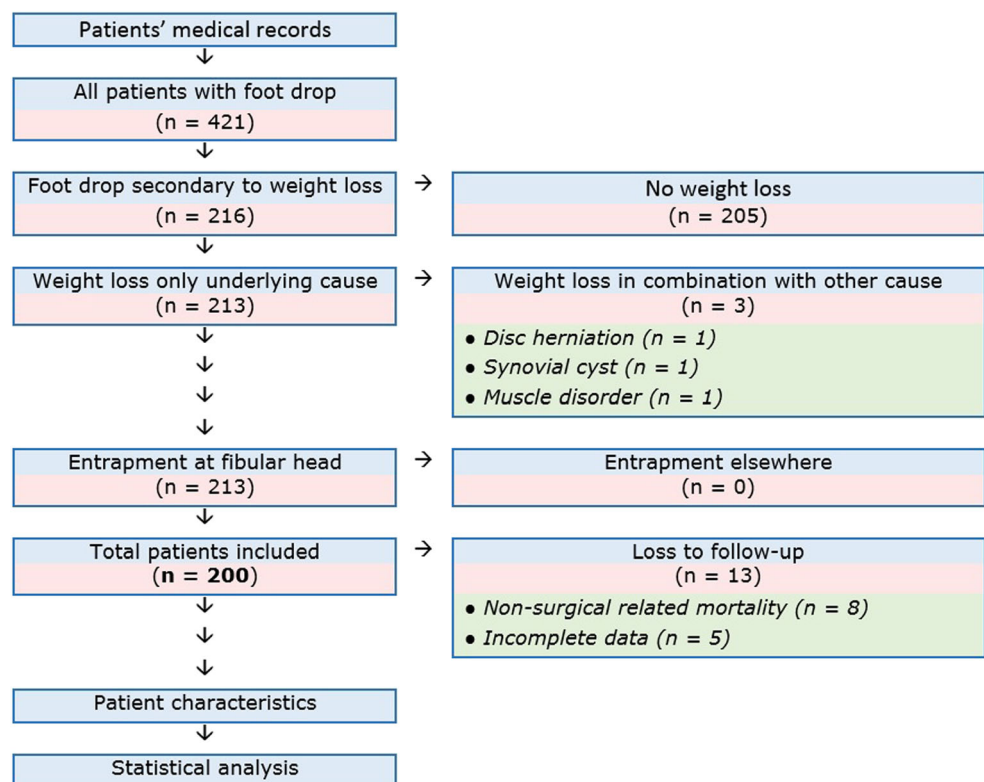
Patients' medical records

↓

All patients with foot drop
(n = 421)

↓

Foot drop secondary to weight loss
(n = 216)

→

No weight loss
(n = 205)

↓

Weight loss only underlying cause
(n = 213)

→

Weight loss in combination with other cause
(n = 3)

• *Disc herniation (n = 1)*
• *Synovial cyst (n = 1)*
• *Muscle disorder (n = 1)*

↓
↓
↓
↓

Entrapment at fibular head
(n = 213)

→

Entrapment elsewhere
(n = 0)

↓

Total patients included
(**n = 200**)

→

Loss to follow-up
(n = 13)

• *Non-surgical related mortality (n = 8)*
• *Incomplete data (n = 5)*

↓
↓
↓

Patient characteristics

↓

Statistical analysis